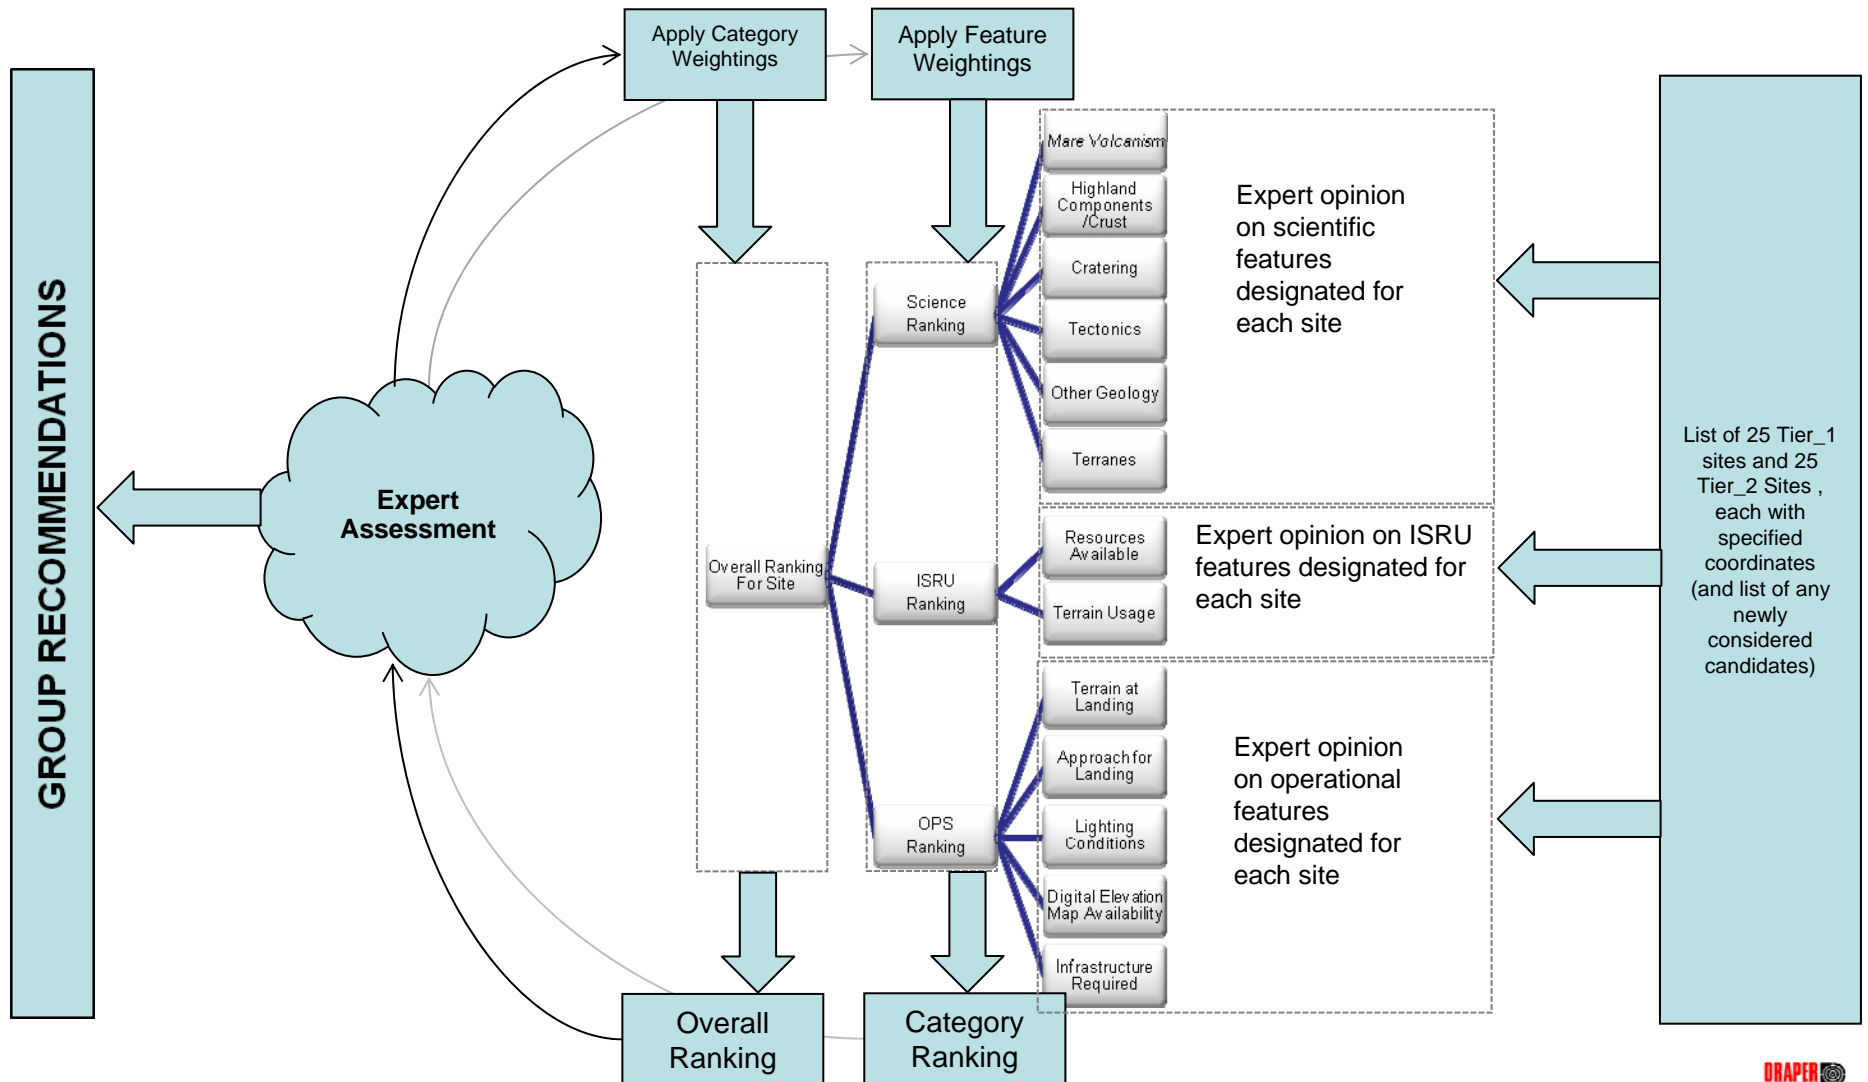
GROUP RECOMMENDATIONS

Apply Category Weightings

Apply Feature Weightings

Expert Assessment

Overall Ranking For Site

Science Ranking

ISRU Ranking

OPS Ranking

Mare Volcanism

Highland Components /Crust

Cratering

Tectonics

Other Geology

Terranes

Expert opinion on scientific features designated for each site

Resources Available

Terrain Usage

Expert opinion on ISRU features designated for each site

Terrain at Landing

Approach for Landing

Lighting Conditions

Digital Elevation Map Availability

Infrastructure Required

Expert opinion on operational features designated for each site

List of 25 Tier_1 sites and 25 Tier_2 Sites , each with specified coordinates (and list of any newly considered candidates)

Overall Ranking

Category Ranking

DRAPER